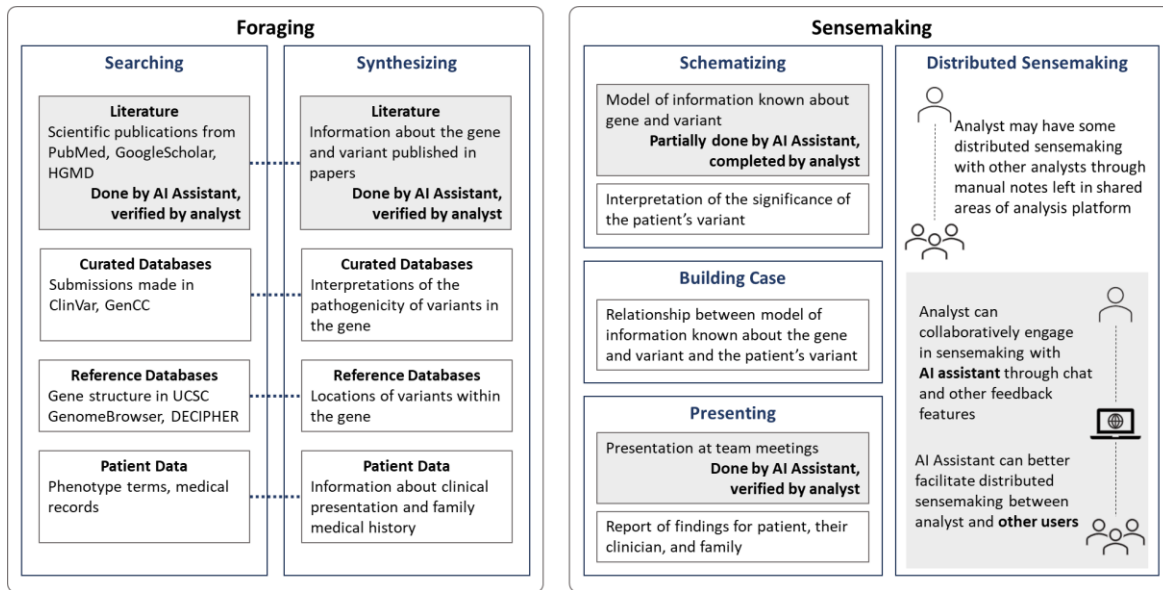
Foraging

Searching

Literature
Scientific publications from PubMed, GoogleScholar, HGMD
Done by AI Assistant, verified by analyst

Curated Databases
Submissions made in ClinVar, GenCC

Reference Databases
Gene structure in UCSC GenomeBrowser, DECIPHER

Patient Data
Phenotype terms, medical records

Synthesizing

Literature
Information about the gene and variant published in papers
Done by AI Assistant, verified by analyst

Curated Databases
Interpretations of the pathogenicity of variants in the gene

Reference Databases
Locations of variants within the gene

Patient Data
Information about clinical presentation and family medical history

Sensemaking

Schematizing

Model of information known about gene and variant
Partially done by AI Assistant, completed by analyst

Interpretation of the significance of the patient's variant

Building Case

Relationship between model of information known about the gene and variant and the patient's variant

Presenting

Presentation at team meetings
Done by AI Assistant, verified by analyst

Report of findings for patient, their clinician, and family

Distributed Sensemaking

Analyst may have some distributed sensemaking with other analysts through manual notes left in shared areas of analysis platform

Analyst can collaboratively engage in sensemaking with AI assistant through chat and other feedback features

AI Assistant can better facilitate distributed sensemaking between analyst and other users